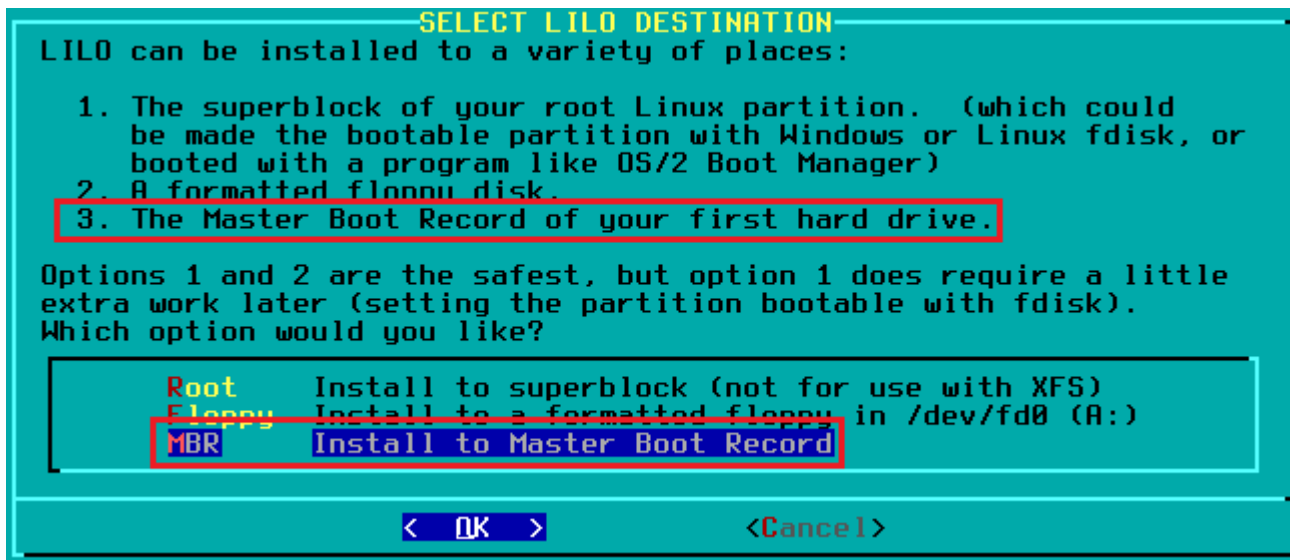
SELECT LILO DESTINATION
LILO can be installed to a variety of places:

1. The superblock of your root Linux partition. (which could be made the bootable partition with Windows or Linux fdisk, or booted with a program like OS/2 Boot Manager)
2. A formatted floppy disk.
3. The Master Boot Record of your first hard drive.

Options 1 and 2 are the safest, but option 1 does require a little extra work later (setting the partition bootable with fdisk). Which option would you like?

Root Install to superblock (not for use with XFS)
Floppy Install to a formatted floppy in /dev/fd0 (A:)
MBR Install to Master Boot Record

< OK > <Cancel>